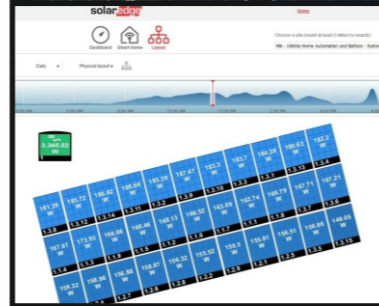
solaredge

Home

Dashboard Smart Home Layout

Choose a site (insert at least 3 letters to search)

Me - 18kWp Home Automation and Battery - Sutton

Daily

Physical layout

3,345.52 W

152.2 W
180.63 W
184.39 W
182.7 W
183.3 W
187.47 W
185.39 W
188.58 W
186.42 W
185.72 W
181.39 W

187.21 W
187.71 W
186.79 W
182.74 W
183.59 W
186.32 W
186.13 W
185.42 W
186.66 W
172.93 W
187.61 W

148.05 W
158.89 W
156.91 W
155.87 W
155.9 W
153.52 W
158.12 W
156.67 W
156.88 W
158.36 W
159.32 W